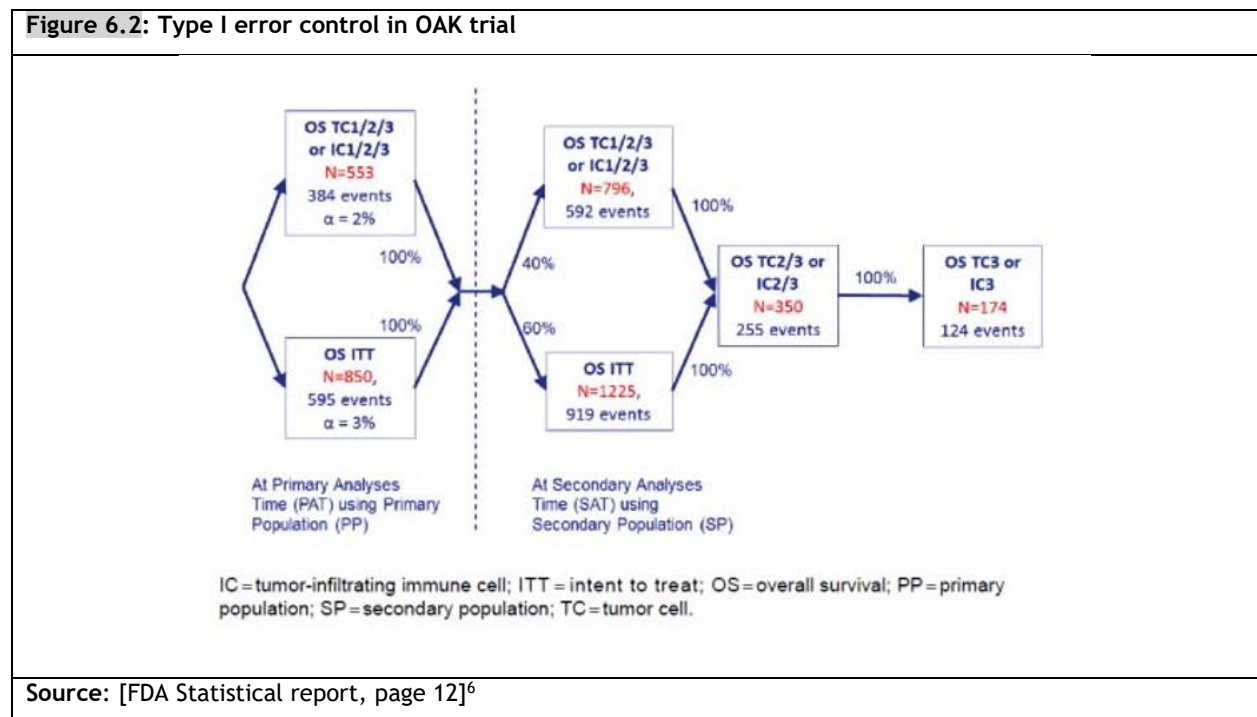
Figure 6.2: Type I error control in OAK trial

OS TC1/2/3 or IC1/2/3
N=553
384 events
α = 2%

100%

100%

OS ITT
N=850,
595 events
α = 3%

40%

60%

OS TC1/2/3 or IC1/2/3
N=796,
592 events

OS ITT
N=1225,
919 events

100%

100%

OS TC2/3 or IC2/3
N=350
255 events

100%

OS TC3 or IC3
N=174
124 events

At Primary Analyses Time (PAT) using Primary Population (PP)

At Secondary Analyses Time (SAT) using Secondary Population (SP)

IC = tumor-infiltrating immune cell; ITT = intent to treat; OS = overall survival; PP = primary population; SP = secondary population; TC = tumor cell.

Source: [FDA Statistical report, page 12]$^6$